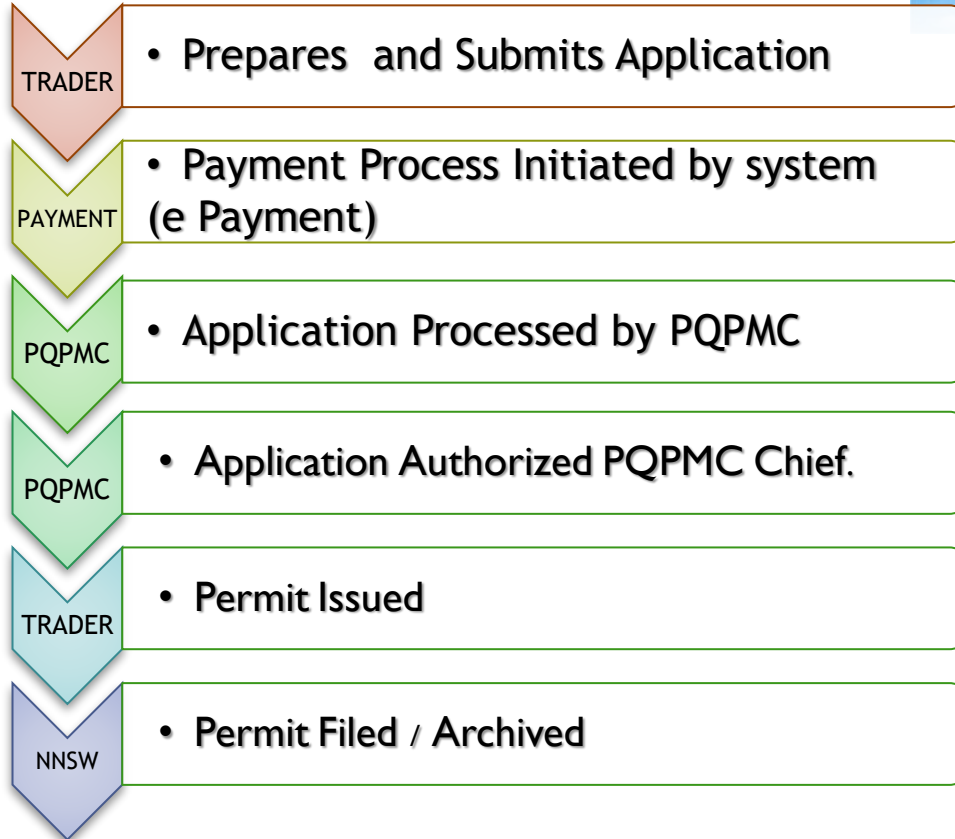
TRADER

• Prepares and Submits Application

PAYMENT

• Payment Process Initiated by system (e Payment)

PQPMC

• Application Processed by PQPMC

PQPMC

• Application Authorized PQPMC Chief.

TRADER

• Permit Issued

NNSW

• Permit Filed / Archived